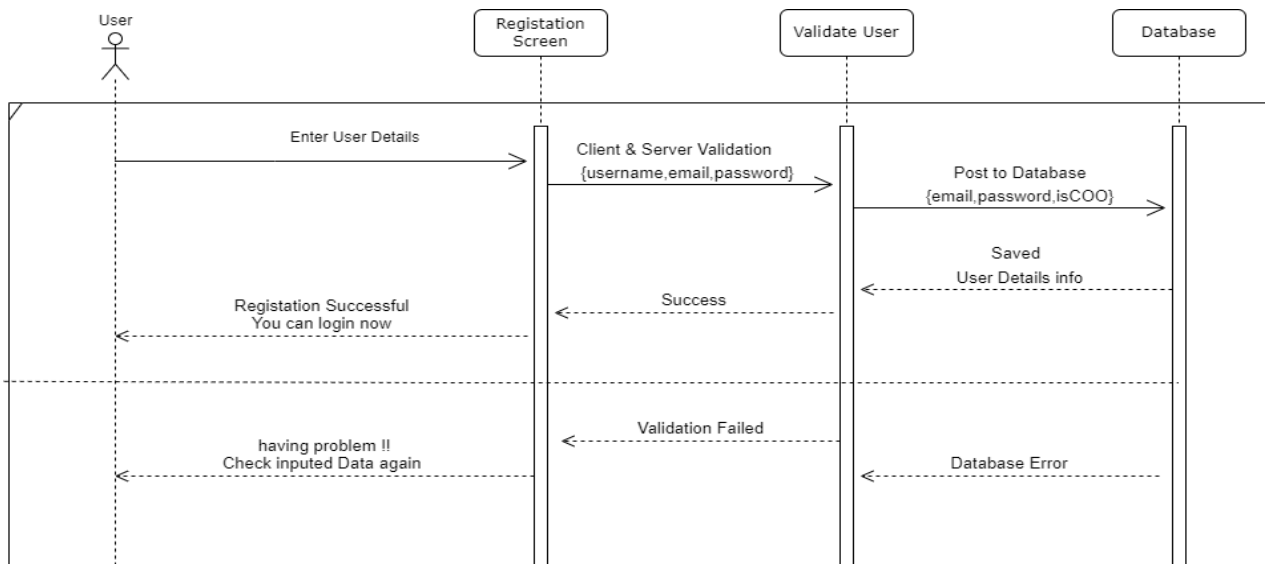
User

Registation Screen

Validate User

Database

Enter User Details

Client & Server Validation
{username,email,password}

Post to Database
{email,password,isCOO}

Saved
User Details info

Success

Registation Successful
You can login now

Validation Failed

having problem !!
Check inputed Data again

Database Error